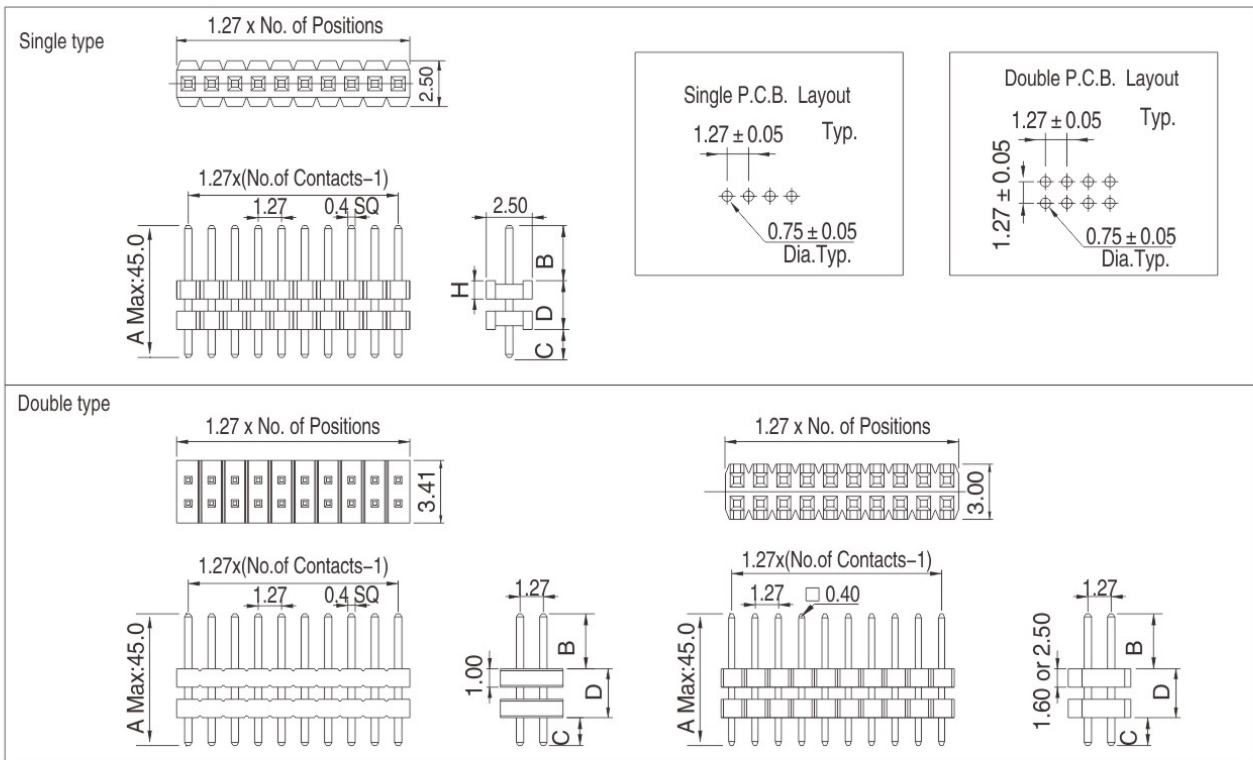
Single type

1.27 x No. of Positions

2.50

1.27x(No.of Contacts−1)

1.27

0.4 SQ

A Max:45.0

2.50

B

H

D

C

Single P.C.B. Layout

$1.27 \pm 0.05$

Typ.

$0.75 \pm 0.05$
Dia.Typ.

Double P.C.B. Layout

$1.27 \pm 0.05$

Typ.

$1.27 \pm 0.05$

$0.75 \pm 0.05$
Dia.Typ.

Double type

1.27 x No. of Positions

3.41

1.27x(No.of Contacts−1)

1.27

0.4 SQ

A Max:45.0

1.27

1.00

B

D

C

1.27 x No. of Positions

3.00

1.27x(No.of Contacts−1)

1.27

□ 0.40

A Max:45.0

1.27

1.60 or 2.50

B

D

C